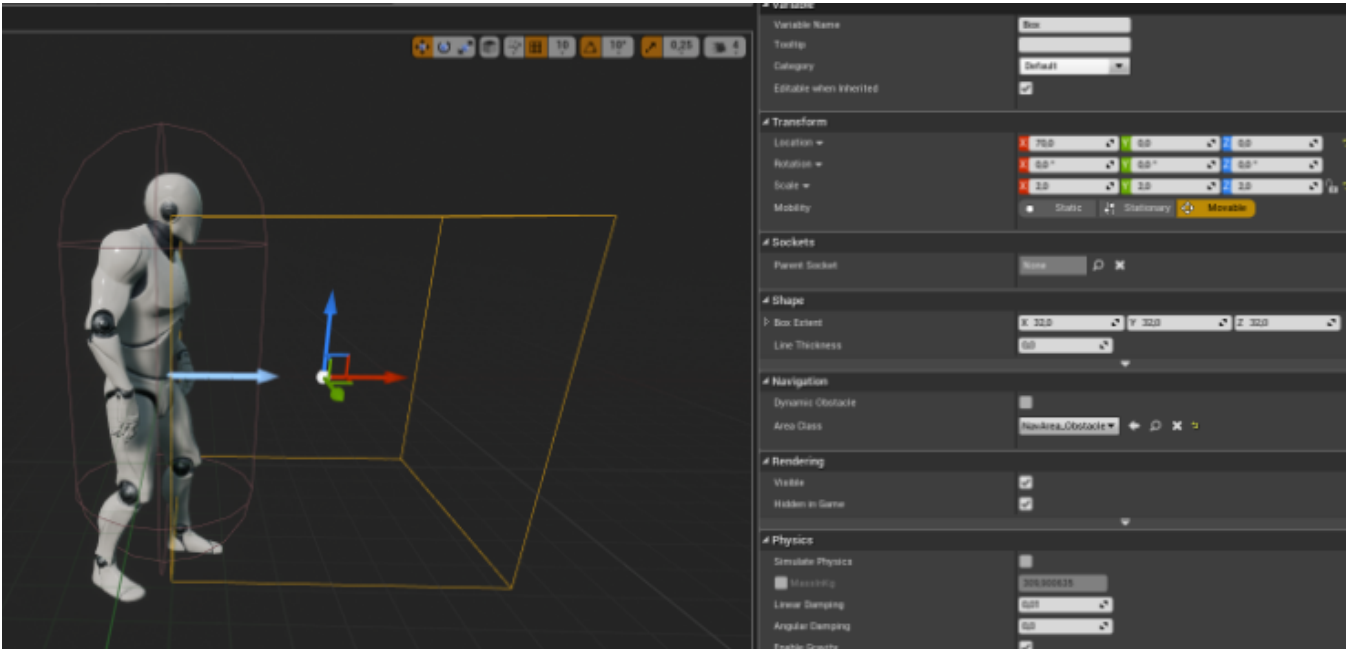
10 10° 0,25 4

Variable
Variable Name Box
Tooltip
Category Default
Editable when Inherited

Transform
Location X 70,0 Y 0,0 Z 0,0
Rotation X 0,0 ° Y 0,0 ° Z 0,0 °
Scale X 2,0 Y 2,0 Z 2,0
Mobility Static Stationary Movable

Sockets
Parent Socket None

Shape
Box Extent X 32,0 Y 32,0 Z 32,0
Line Thickness 0,0

Navigation
Dynamic Obstacle
Area Class NavArea_Obstacle

Rendering
Visible
Hidden in Game

Physics
Simulate Physics
MassInKg 309,900635
Linear Damping 0,01
Angular Damping 0,0
Enable Gravity